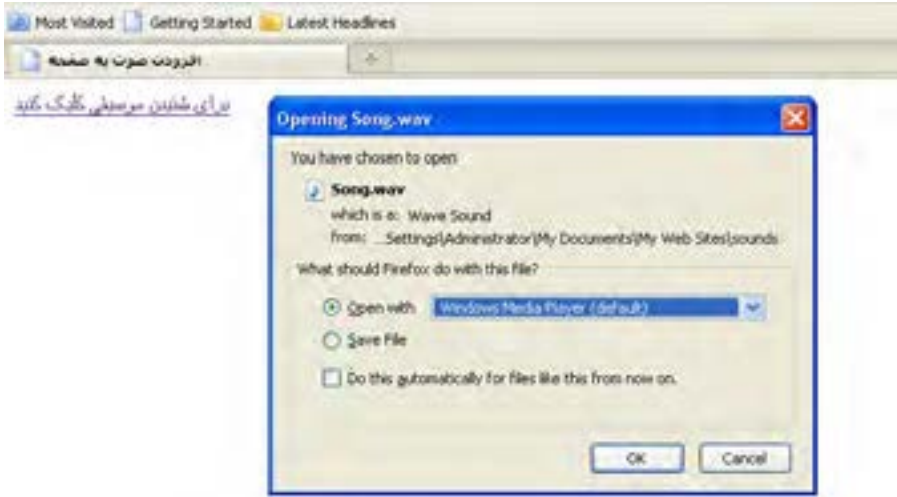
Most Visited Getting Started Latest Headlines

افزودن صوت به صفحه

برای شنیدن موسیقی کلیک کنید

Opening Song.wav

You have chosen to open

Song.wav

which is a: Wave Sound

from: ...Settings\Administrator\My Documents\My Web Sites\sounds

What should Firefox do with this file?

Open with Windows Media Player (default)

Save File

Do this automatically for files like this from now on.

OK Cancel